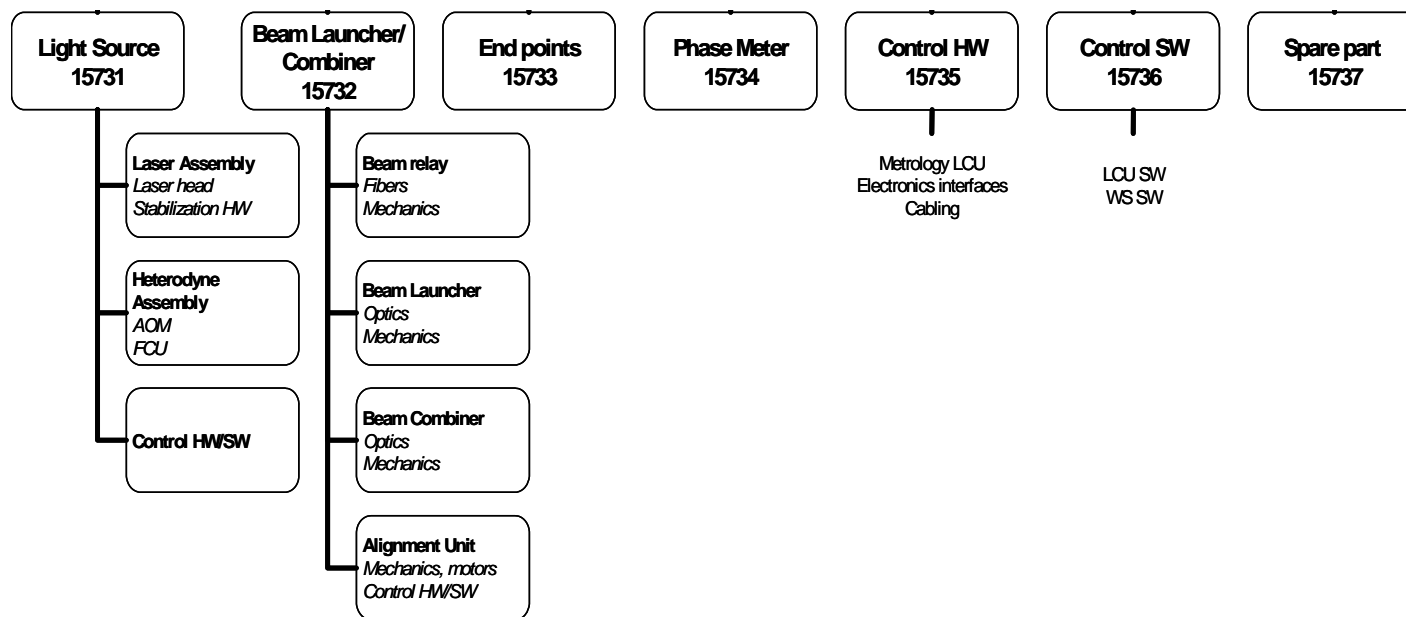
Light Source
15731

Laser Assembly
Laser head
Stabilization HW

Heterodyne Assembly
AOM
FCU

Control HW/SW

Beam Launcher/ Combiner
15732

Beam relay
Fibers
Mechanics

Beam Launcher
Optics
Mechanics

Beam Combiner
Optics
Mechanics

Alignment Unit
Mechanics, motors
Control HW/SW

End points
15733

Phase Meter
15734

Control HW
15735

Metrology LCU
Electronics interfaces
Cabling

Control SW
15736

LCU SW
WS SW

Spare part
15737